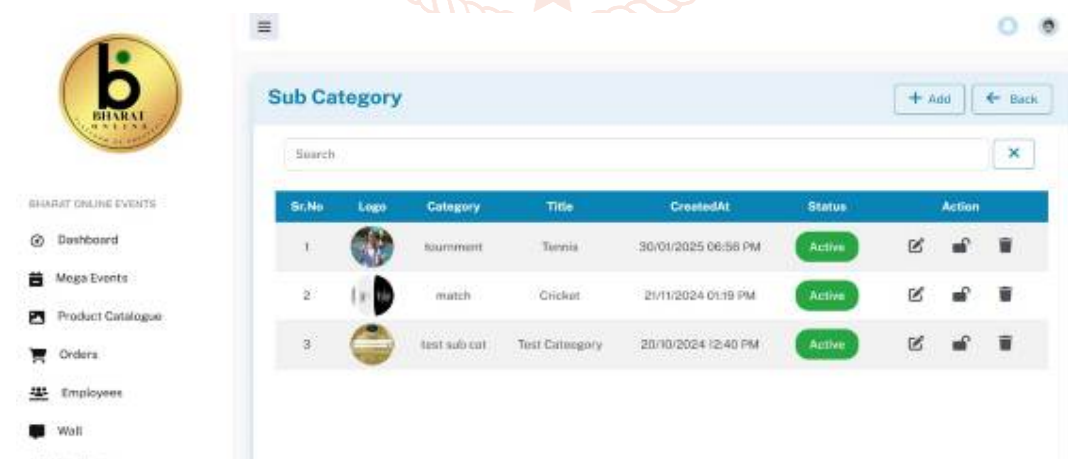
BHARAT ONLINE

BHARAT ONLINE EVENTS

Dashboard

Mega Events

Product Catalogue

Orders

Employees

Wall

Sub Category

+ Add

← Back

Search

×

| Sr.No | Logo | Category | Title | CreatedAt | Status | Action |
|---|---|---|---|---|---|---|
| 1 | | tournment | Tennis | 30/01/2025 06:56 PM | Active | |
| 2 | | match | Cricket | 21/11/2024 01:19 PM | Active | |
| 3 | | test sub cat | Test Category | 20/10/2024 12:40 PM | Active | |